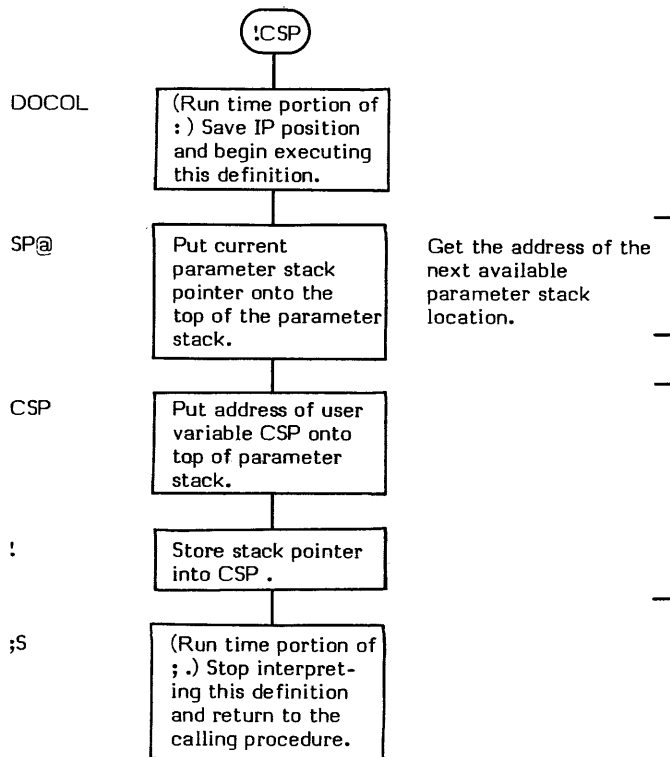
!CSP

DOCOL

(Run time portion of : ) Save IP position and begin executing this definition.

SP@

Put current parameter stack pointer onto the top of the parameter stack.

Get the address of the next available parameter stack location.

CSP

Put address of user variable CSP onto top of parameter stack.

!

Store stack pointer into CSP .

;S

(Run time portion of ; .) Stop interpreting this definition and return to the calling procedure.